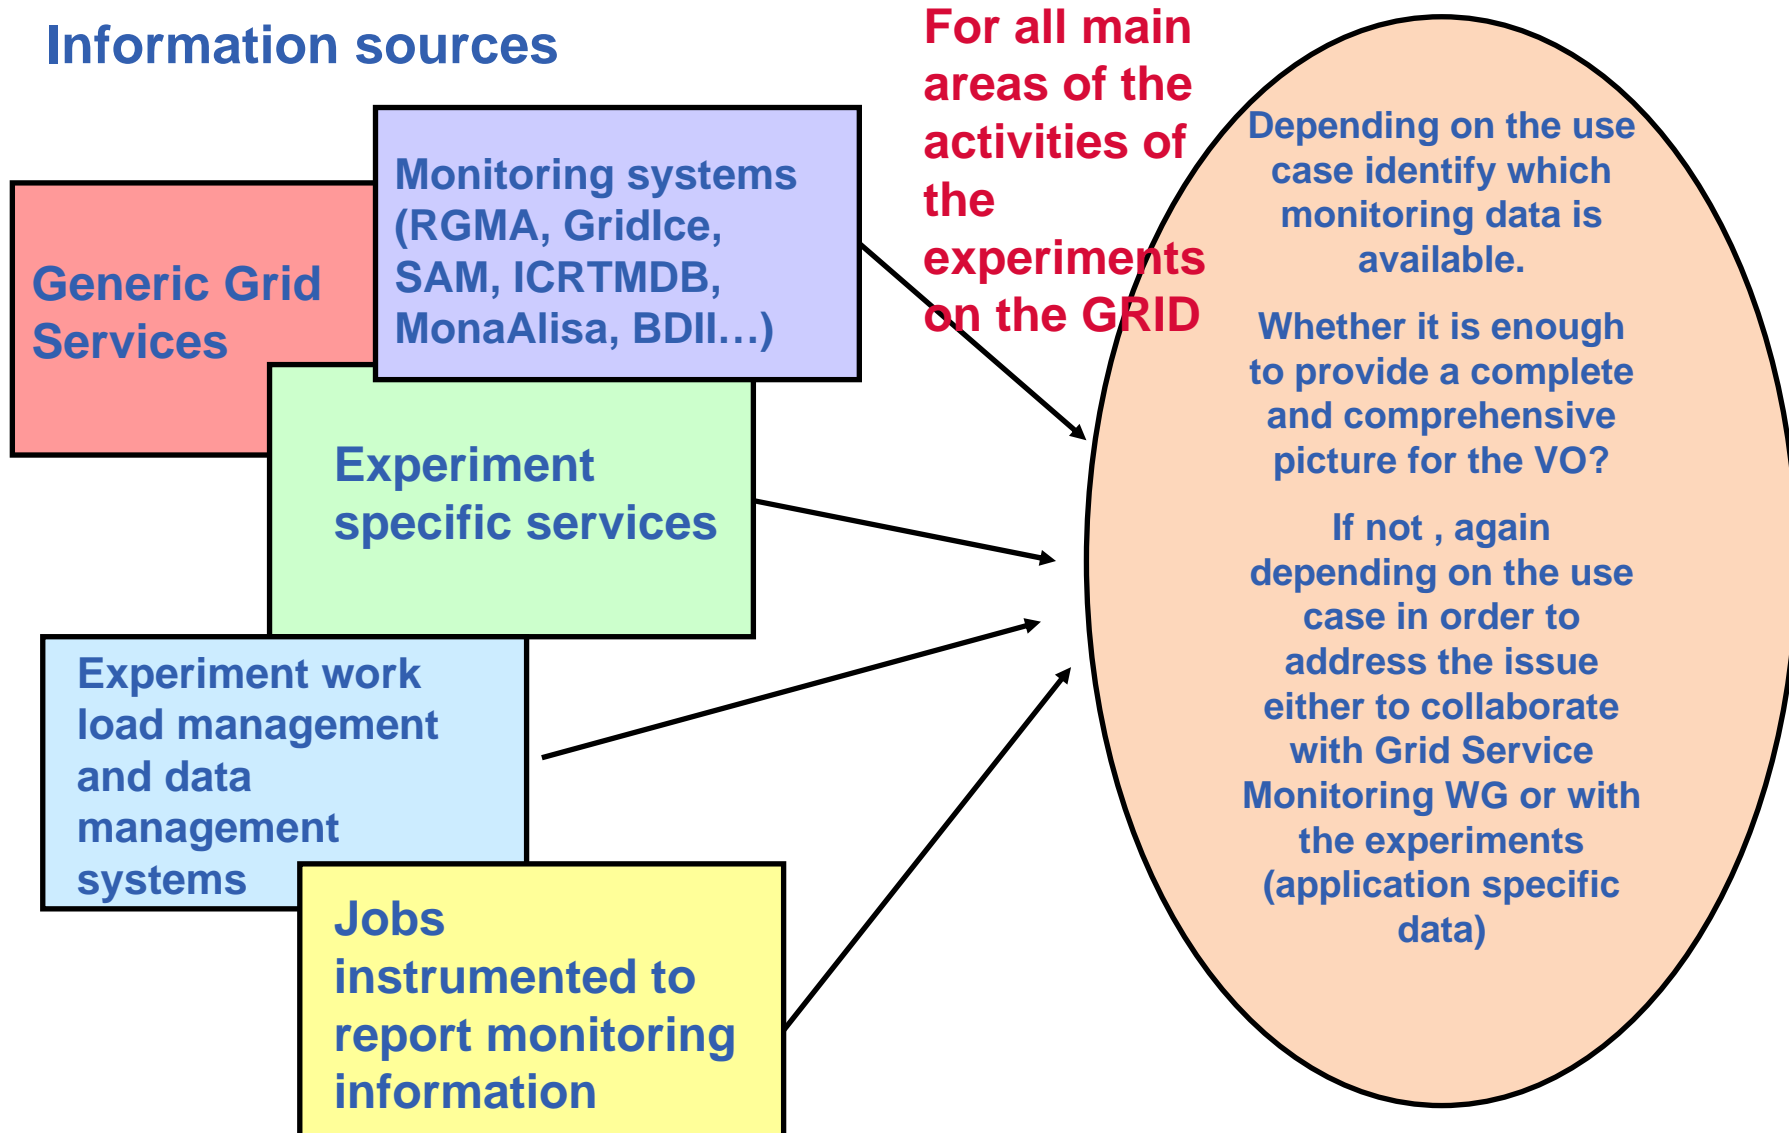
Information sources

Generic Grid Services

Monitoring systems (RGMA, GridIce, SAM, ICRTMDB, MonaAlisa, BDII…)

Experiment specific services

Experiment work load management and data management systems

Jobs instrumented to report monitoring information

For all main areas of the activities of the experiments on the GRID

Depending on the use case identify which monitoring data is available.

Whether it is enough to provide a complete and comprehensive picture for the VO?

If not , again depending on the use case in order to address the issue either to collaborate with Grid Service Monitoring WG or with the experiments (application specific data)